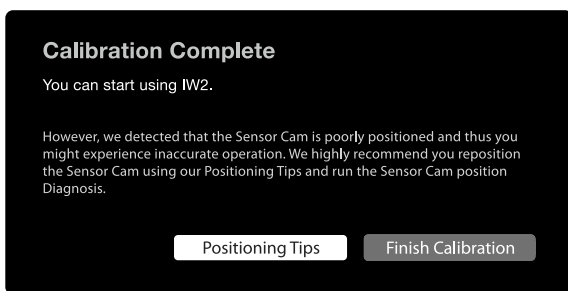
Calibration Complete

You can start using IW2.

However, we detected that the Sensor Cam is poorly positioned and thus you might experience inaccurate operation. We highly recommend you reposition the Sensor Cam using our Positioning Tips and run the Sensor Cam position Diagnosis.

Positioning Tips

Finish Calibration